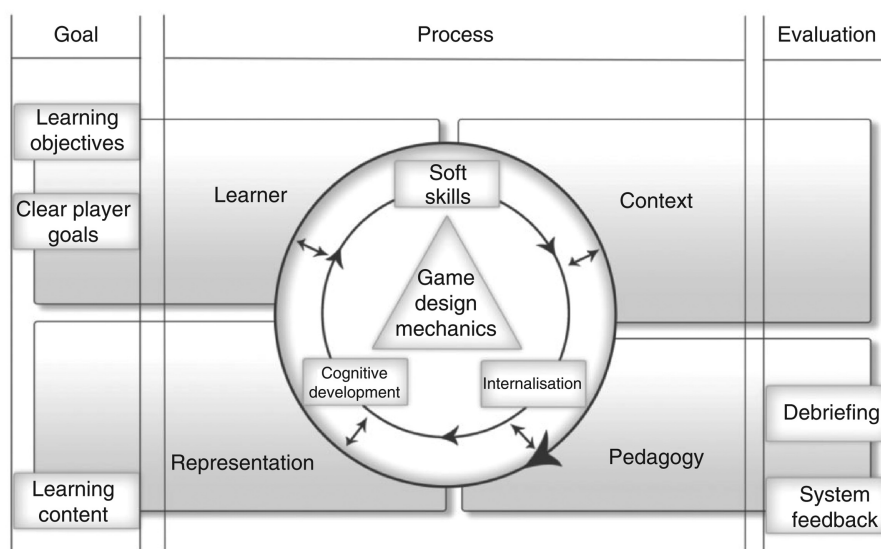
Goal

Process

Evaluation

Learning objectives

Clear player goals

Learner

Soft skills

Context

Game design mechanics

Cognitive development

Internalisation

Debriefing

Representation

Pedagogy

Learning content

System feedback